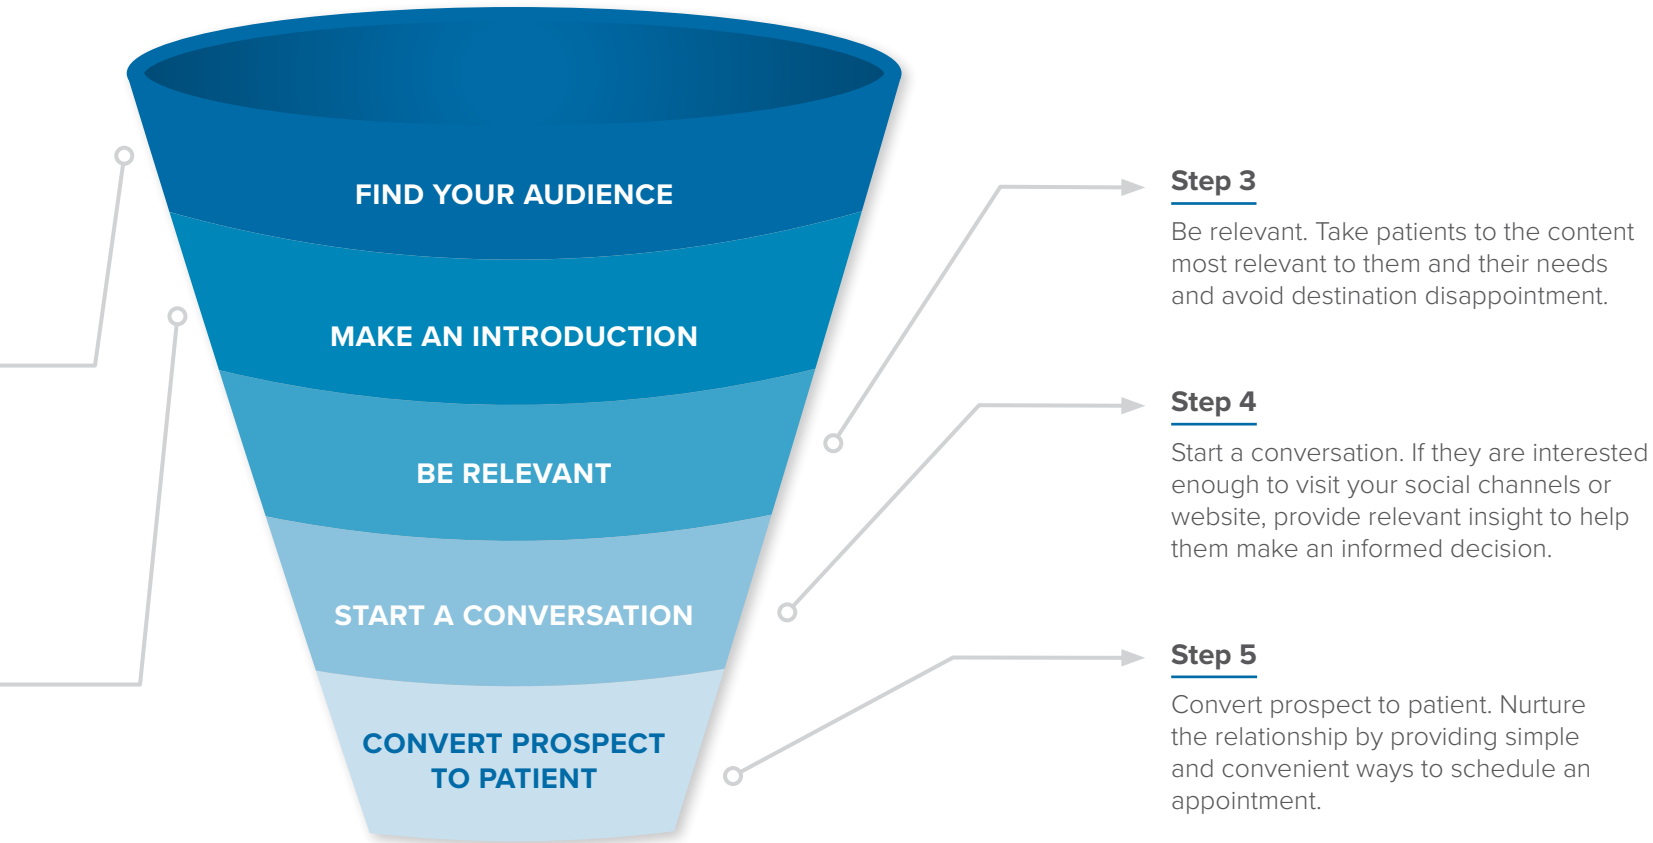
FIND YOUR AUDIENCE

MAKE AN INTRODUCTION

BE RELEVANT

START A CONVERSATION

CONVERT PROSPECT TO PATIENT

Step 3

Be relevant. Take patients to the content most relevant to them and their needs and avoid destination disappointment.

Step 4

Start a conversation. If they are interested enough to visit your social channels or website, provide relevant insight to help them make an informed decision.

Step 5

Convert prospect to patient. Nurture the relationship by providing simple and convenient ways to schedule an appointment.